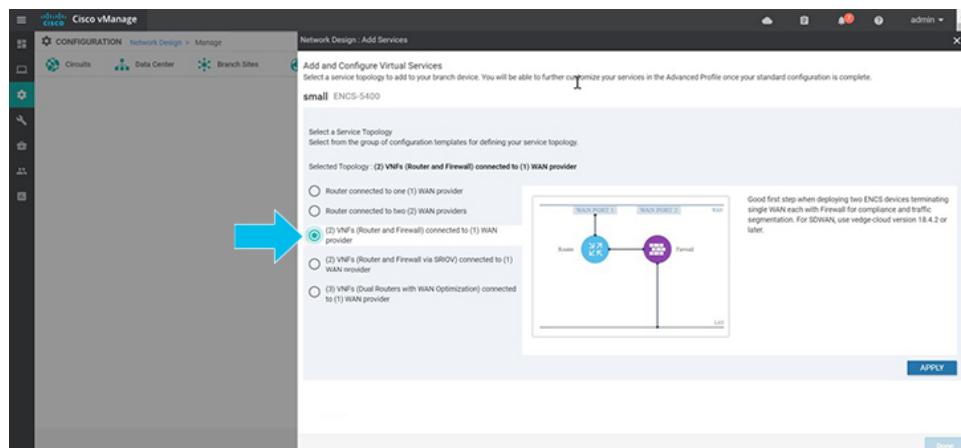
Cisco vManage

admin

CONFIGURATION Network Design > Manage

Circuits Data Center Branch Sites

Network Design : Add Services

Add and Configure Virtual Services

Select a service topology to add to your branch device. You will be able to further customize your services in the Advanced Profile once your standard configuration is complete.

small ENCS-5400

Select a Service Topology

Select from the group of configuration templates for defining your service topology.

Selected Topology : (2) VNFs (Router and Firewall) connected to (1) WAN provider

Router connected to one (1) WAN provider

Router connected to two (2) WAN providers

(2) VNFs (Router and Firewall) connected to (1) WAN provider

(2) VNFs (Router and Firewall via SRIOV) connected to (1) WAN provider

(3) VNFs (Dual Routers with WAN Optimization) connected to (1) WAN provider

WAN PORT 1

WAN PORT 2

WAN

Router

Firewall

LAN

Good first step when deploying two ENCS devices terminating single WAN each with Firewall for compliance and traffic segmentation. For SDWAN, use vedge-cloud version 18.4.2 or later.

APPLY

Done